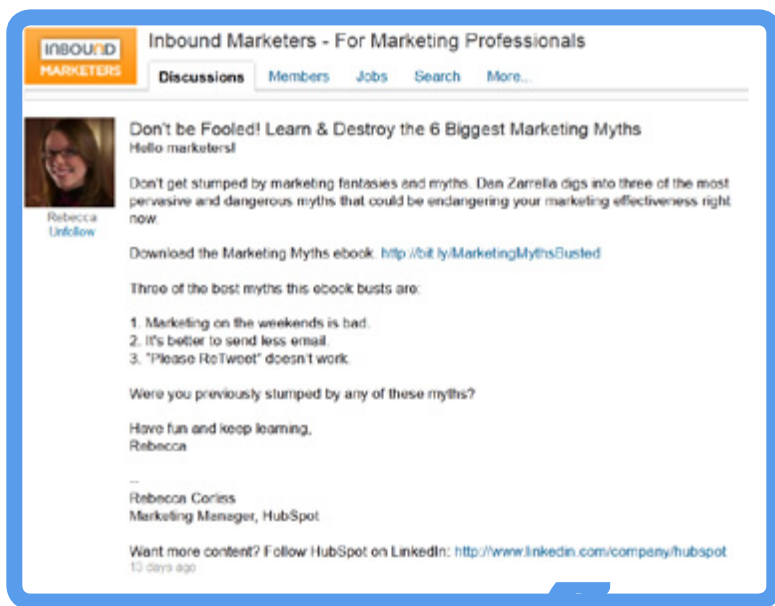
INBOUND MARKETERS

Inbound Marketers - For Marketing Professionals

Discussions Members Jobs Search More...

Rebecca
Unfollow

Don't be Fooled! Learn & Destroy the 6 Biggest Marketing Myths
Hello marketers!

Don't get stumped by marketing fantasies and myths. Dan Zarrella digs into three of the most pervasive and dangerous myths that could be endangering your marketing effectiveness right now.

Download the Marketing Myths ebook: http://bit.ly/MarketingMythsBusted

Three of the best myths this ebook busts are:

1. Marketing on the weekends is bad.
2. It's better to send less email.
3. "Please ReTweet" doesn't work.

Were you previously stumped by any of these myths?

Have fun and keep learning,
Rebecca

--
Rebecca Corliss
Marketing Manager, HubSpot

Want more content? Follow HubSpot on LinkedIn: http://www.linkedin.com/company/hubspot
13 days ago